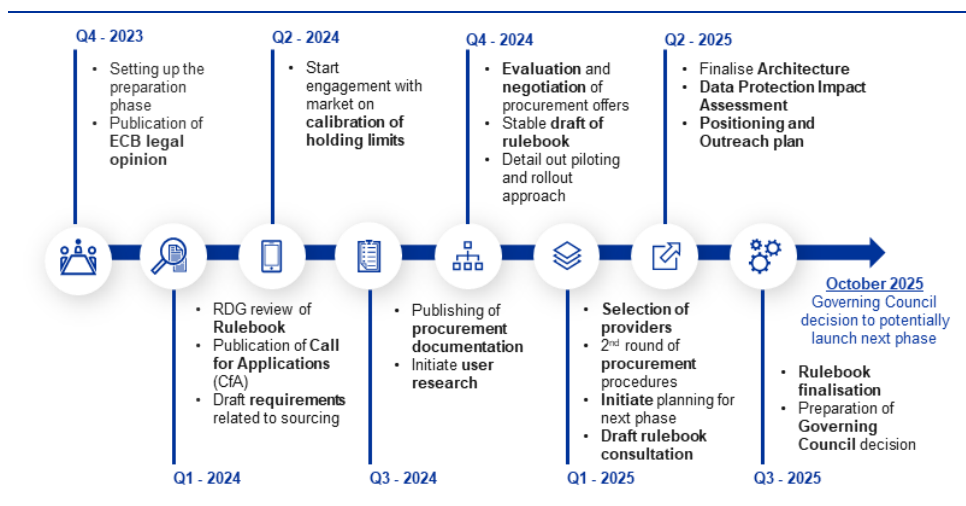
Q4 - 2023

- Setting up the preparation phase
- Publication of ECB legal opinion

Q2 - 2024

- Start engagement with market on calibration of holding limits

Q4 - 2024

- Evaluation and negotiation of procurement offers
- Stable draft of rulebook
- Detail out piloting and rollout approach

Q2 - 2025

- Finalise Architecture
- Data Protection Impact Assessment
- Positioning and Outreach plan

October 2025
Governing Council decision to potentially launch next phase

- RDG review of Rulebook
- Publication of Call for Applications (CfA)
- Draft requirements related to sourcing

Q1 - 2024

- Publishing of procurement documentation
- Initiate user research

Q3 - 2024

- Selection of providers
- 2$^{nd}$ round of procurement procedures
- Initiate planning for next phase
- Draft rulebook consultation

Q1 - 2025

- Rulebook finalisation
- Preparation of Governing Council decision

Q3 - 2025